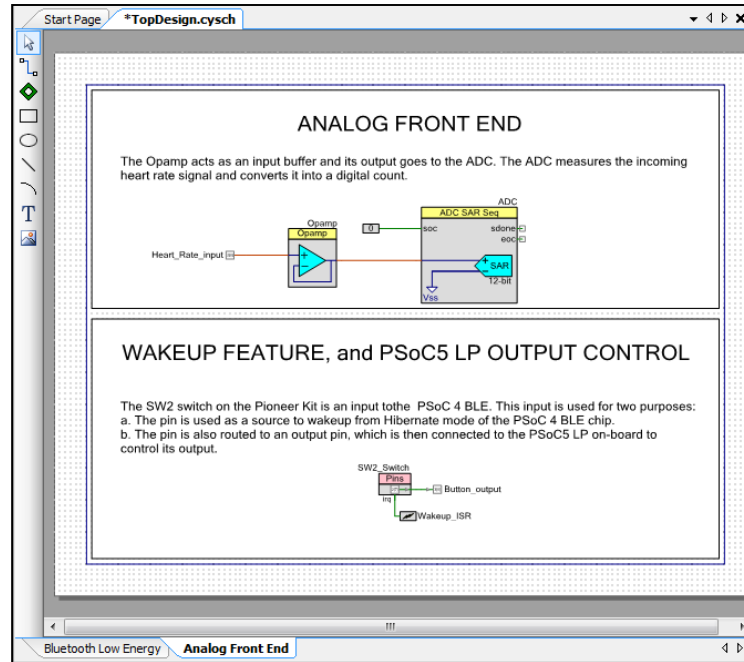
Start Page *TopDesign.cysch

ANALOG FRONT END

The Opamp acts as an input buffer and its output goes to the ADC. The ADC measures the incoming heart rate signal and converts it into a digital count.

Opamp
Opamp
Heart_Rate_input
0
ADC
ADC SAR Seq
soc
sdone
eoc
SAR
12-bit
Vss

WAKEUP FEATURE, and PSoC5 LP OUTPUT CONTROL

The SW2 switch on the Pioneer Kit is an input tothe PSoC 4 BLE. This input is used for two purposes:
a. The pin is used as a source to wakeup from Hibernate mode of the PSoC 4 BLE chip.
b. The pin is also routed to an output pin, which is then connected to the PSoC5 LP on-board to control its output.

SW2_Switch
Pins
irq
Button_output
Wakeup_ISR

Bluetooth Low Energy Analog Front End